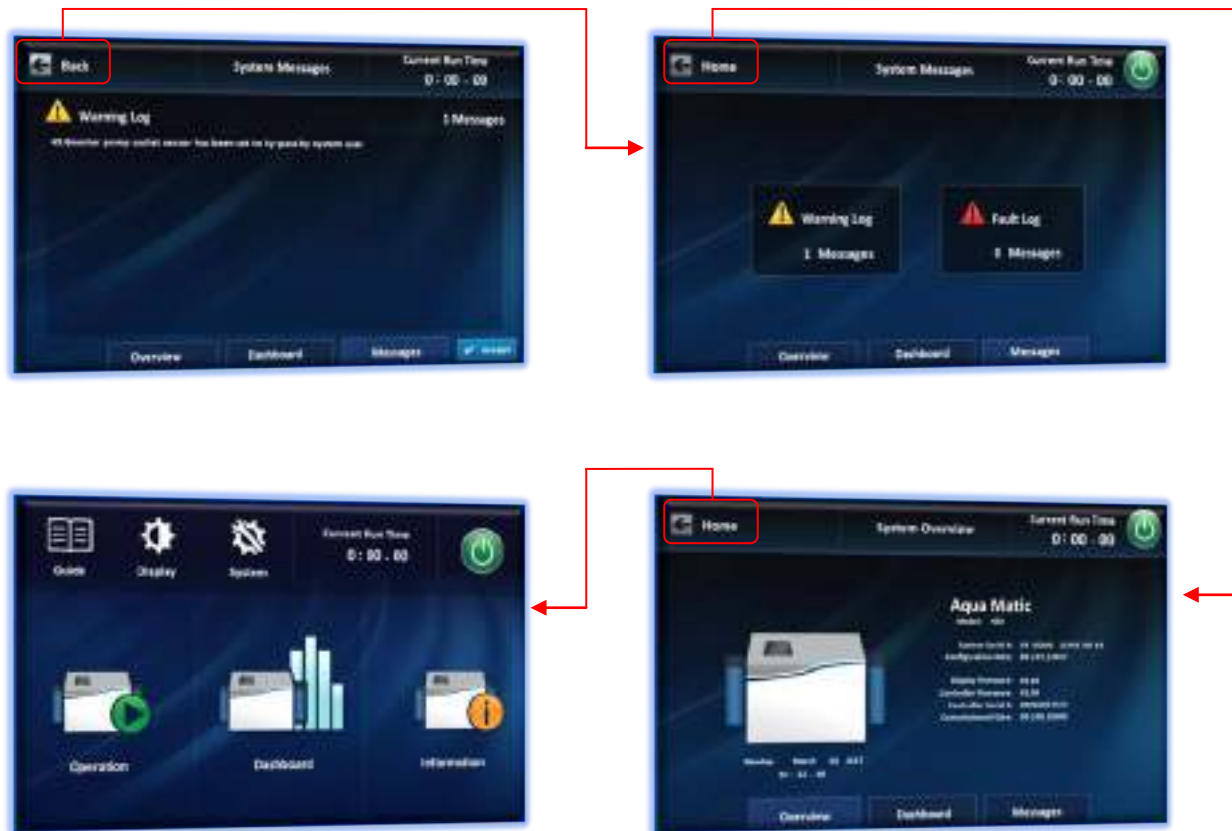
Back
System Messages
Current Run Time
0 : 00 : 00
Warning Log
1 Messages
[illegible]
Overview
Dashboard
Messages
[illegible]

Home
System Messages
Current Run Time
0 : 00 : 00
Warning Log
1 Messages
Fault Log
0 Messages
Overview
Dashboard
Messages

Guide
Display
System
Current Run Time
0 : 00 : 00
Operation
Dashboard
Information

Home
System Overview
Current Run Time
0 : 00 : 00
Aqua Matic
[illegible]
Overview
Dashboard
Messages